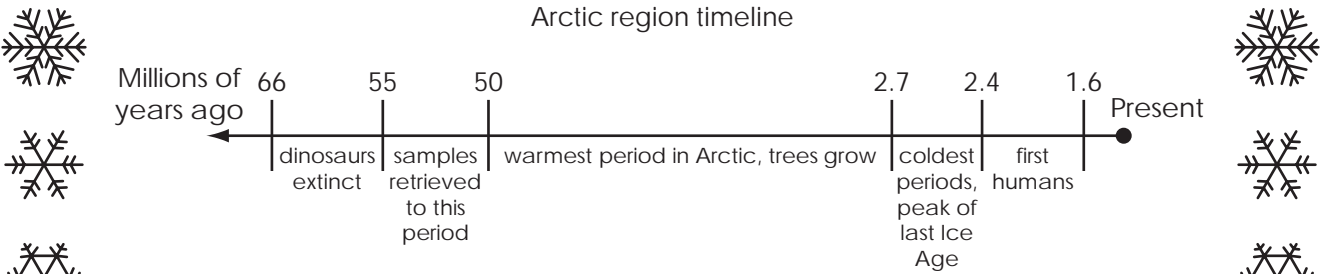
Arctic region timeline

Millions of years ago

66

55

50

2.7

2.4

1.6

Present

dinosaurs extinct

samples retrieved to this period

warmest period in Arctic, trees grow

coldest periods, peak of last Ice Age

first humans